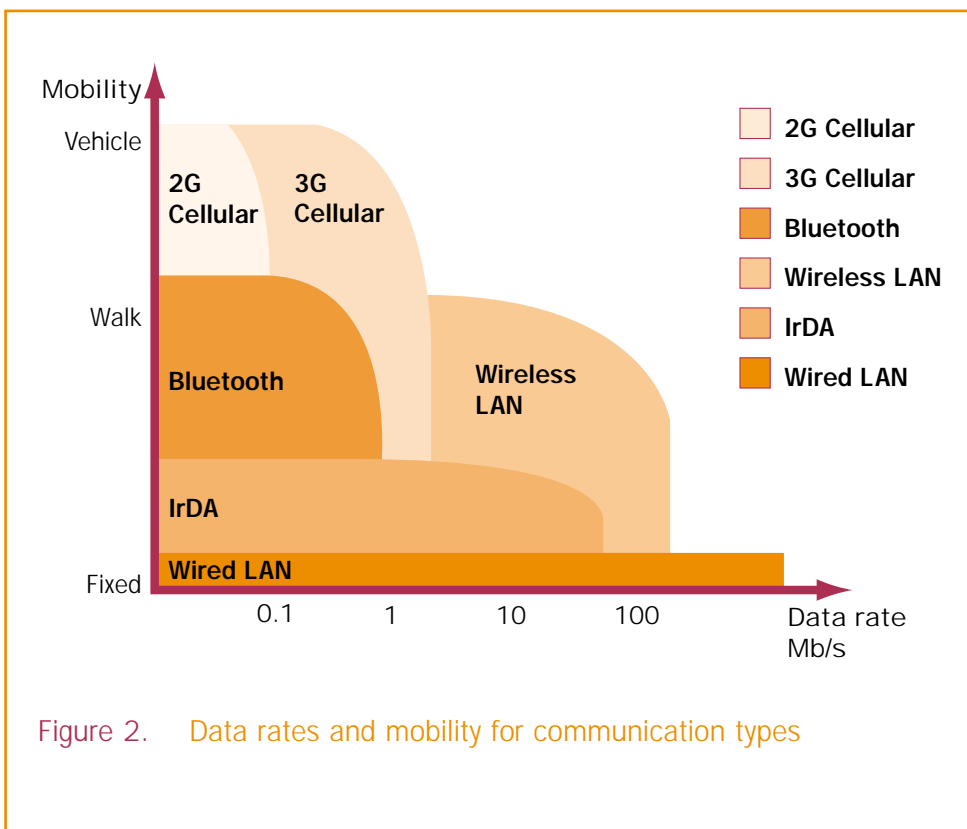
Mobility

Vehicle

Walk

Fixed

2G Cellular

3G Cellular

Bluetooth

Wireless LAN

IrDA

Wired LAN

0.1

1

10

100

Data rate Mb/s

2G Cellular

3G Cellular

Bluetooth

Wireless LAN

IrDA

Wired LAN

Figure 2. Data rates and mobility for communication types